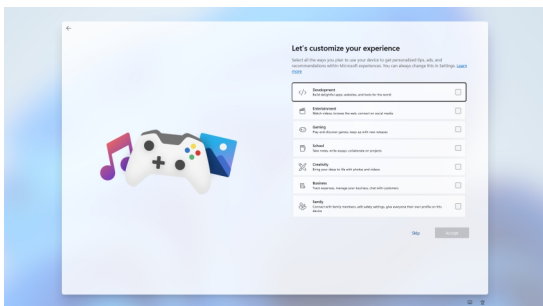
Let's customize your experience

Select all the ways you plan to use your device to get personalized tips, ads, and recommendations within Microsoft experiences. You can always change this in Settings. Learn more

Development
Build delightful apps, websites, and tools for the world

Entertainment
Watch videos, browse the web, connect on social media

Gaming
Play and discover games, keep up with new releases

School
Take notes, write essays, collaborate on projects

Creativity
Bring your ideas to life with photos and videos

Business
Track expenses, manage your business, chat with customers

Family
Connect with family members, edit safety settings, give everyone their own profile on this device

Skip

Accept